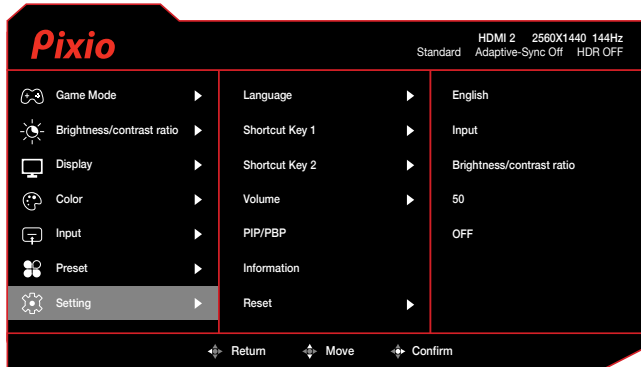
Pixio

HDMI 2 2560X1440 144Hz
Standard Adaptive-Sync Off HDR OFF

Game Mode
Brightness/contrast ratio
Display
Color
Input
Preset
Setting

Language
Shortcut Key 1
Shortcut Key 2
Volume
PIP/PBP
Information
Reset

English
Input
Brightness/contrast ratio
50
OFF

Return Move Confirm